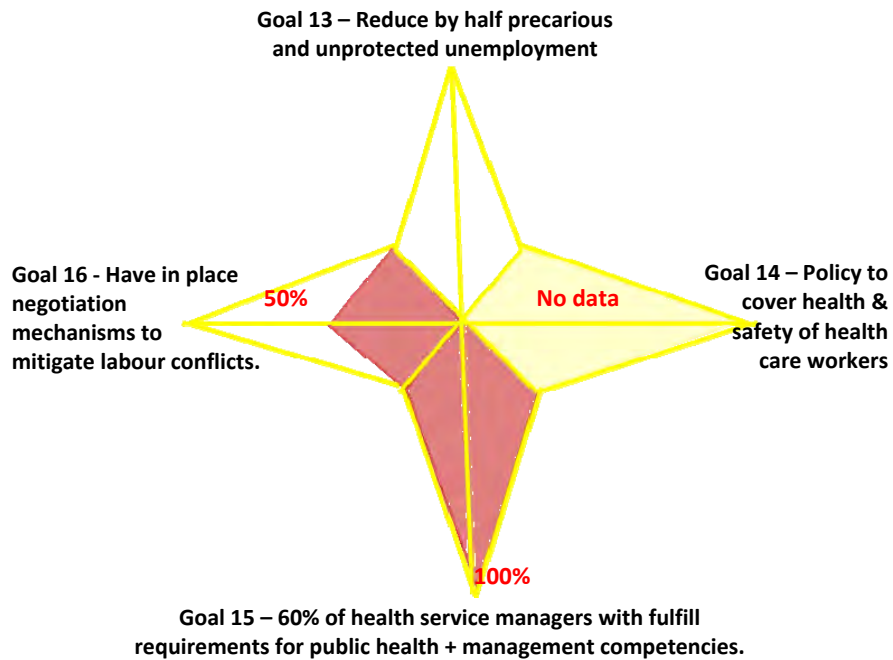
Goal 13 – Reduce by half precarious and unprotected unemployment

Goal 16 - Have in place negotiation mechanisms to mitigate labour conflicts.

50%

No data

Goal 14 – Policy to cover health & safety of health care workers

100%

Goal 15 – 60% of health service managers with fulfill requirements for public health + management competencies.